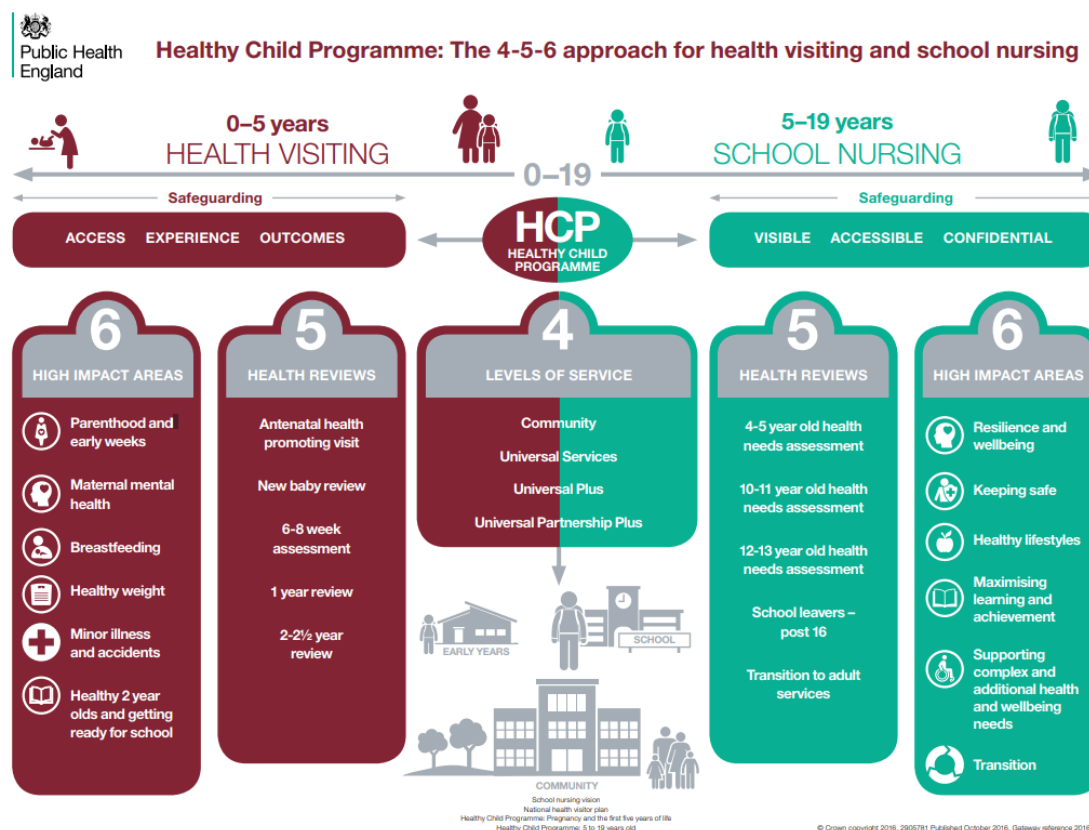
Public Health England

Healthy Child Programme: The 4-5-6 approach for health visiting and school nursing

0–5 years
HEALTH VISITING

5–19 years
SCHOOL NURSING

0–19

Safeguarding

Safeguarding

ACCESS EXPERIENCE OUTCOMES

HCP
HEALTHY CHILD PROGRAMME

VISIBLE ACCESSIBLE CONFIDENTIAL

6
HIGH IMPACT AREAS

Parenthood and early weeks

Maternal mental health

Breastfeeding

Healthy weight

Minor illness and accidents

Healthy 2 year olds and getting ready for school

5
HEALTH REVIEWS

Antenatal health promoting visit

New baby review

6-8 week assessment

1 year review

2-2½ year review

4
LEVELS OF SERVICE

Community

Universal Services

Universal Plus

Universal Partnership Plus

EARLY YEARS

SCHOOL

COMMUNITY

School nursing vision
National health visitor plan
Healthy Child Programme: Pregnancy and the first five years of life
Healthy Child Programme: 5 to 19 years old

5
HEALTH REVIEWS

4-5 year old health needs assessment

10-11 year old health needs assessment

12-13 year old health needs assessment

School leavers – post 16

Transition to adult services

6
HIGH IMPACT AREAS

Resilience and wellbeing

Keeping safe

Healthy lifestyles

Maximising learning and achievement

Supporting complex and additional health and wellbeing needs

Transition

© Crown copyright 2016. 2905781 Published October 2016. Gateway reference 201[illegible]